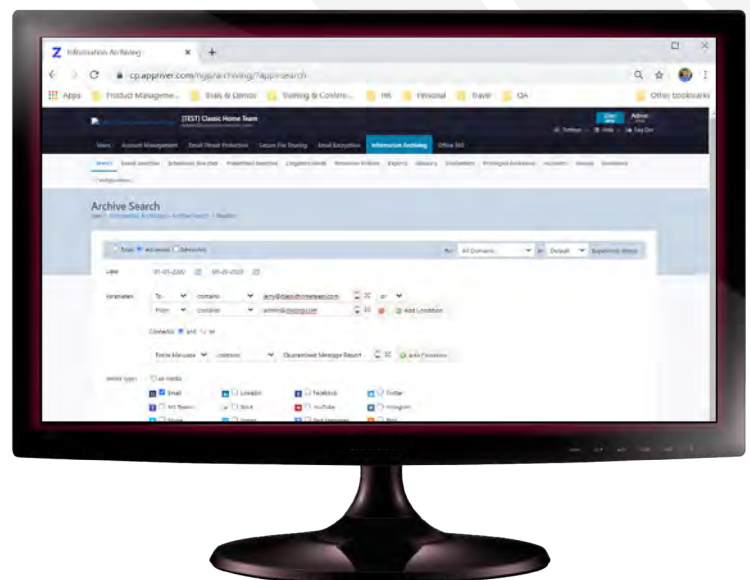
Information Archiving
cp.appriver.com/ngp/archiving/?app=search
Apps Product Manageme... Trials & Demos Training & Confere... HR Personal Travel QA Other bookmarks
[TEST] Classic Home Team
Admin
Users Account Management Email Threat Protection Secure File Sharing Email Encryption Information Archiving Office 365
Archive Search
Basic Advanced Advanced
All Domains Default
Date 01-01-2020 05-01-2020
Parameters To contains jerry@classichometeam.com or
From contains admin@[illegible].com Add Condition
Condition and or
Entire Message contains Quarantined Message Report Add Condition
Media types All media
Email LinkedIn Facebook Twitter
MS Teams Slack YouTube Instagram